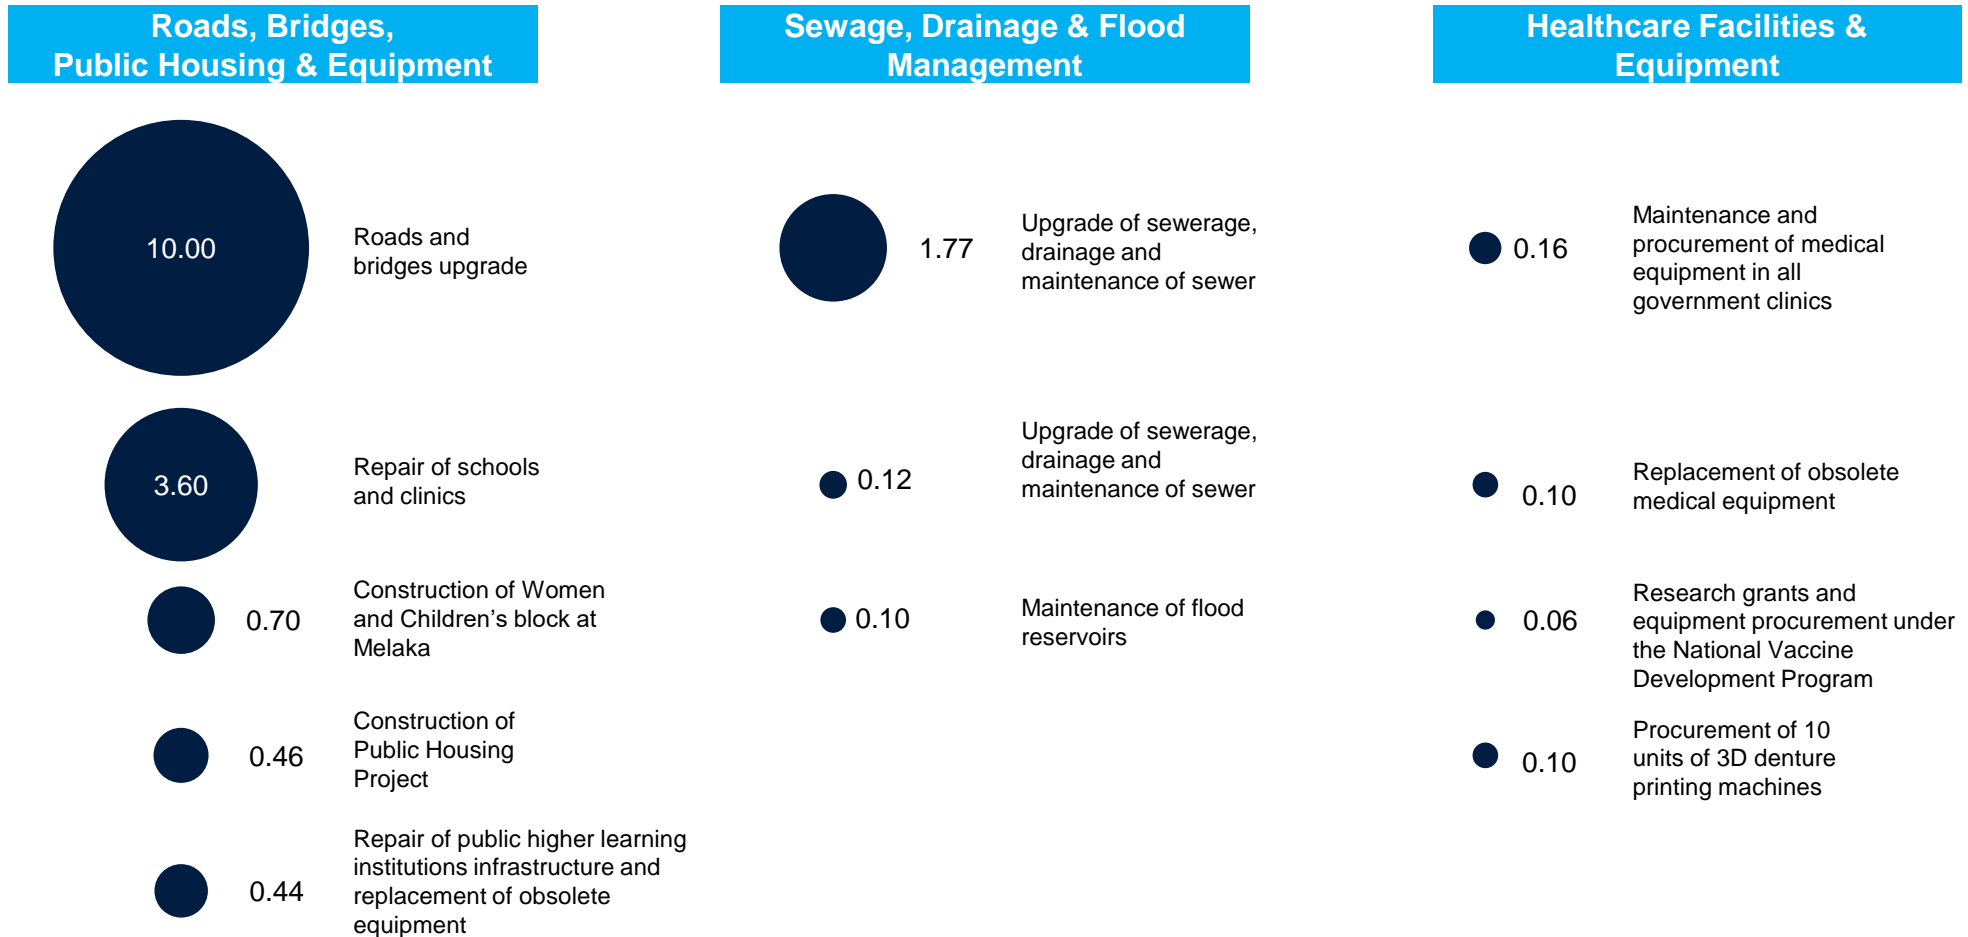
Roads, Bridges, Public Housing & Equipment

10.00 Roads and bridges upgrade

3.60 Repair of schools and clinics

0.70 Construction of Women and Children's block at Melaka

0.46 Construction of Public Housing Project

0.44 Repair of public higher learning institutions infrastructure and replacement of obsolete equipment

Sewage, Drainage & Flood Management

1.77 Upgrade of sewerage, drainage and maintenance of sewer

0.12 Upgrade of sewerage, drainage and maintenance of sewer

0.10 Maintenance of flood reservoirs

Healthcare Facilities & Equipment

0.16 Maintenance and procurement of medical equipment in all government clinics

0.10 Replacement of obsolete medical equipment

0.06 Research grants and equipment procurement under the National Vaccine Development Program

0.10 Procurement of 10 units of 3D denture printing machines